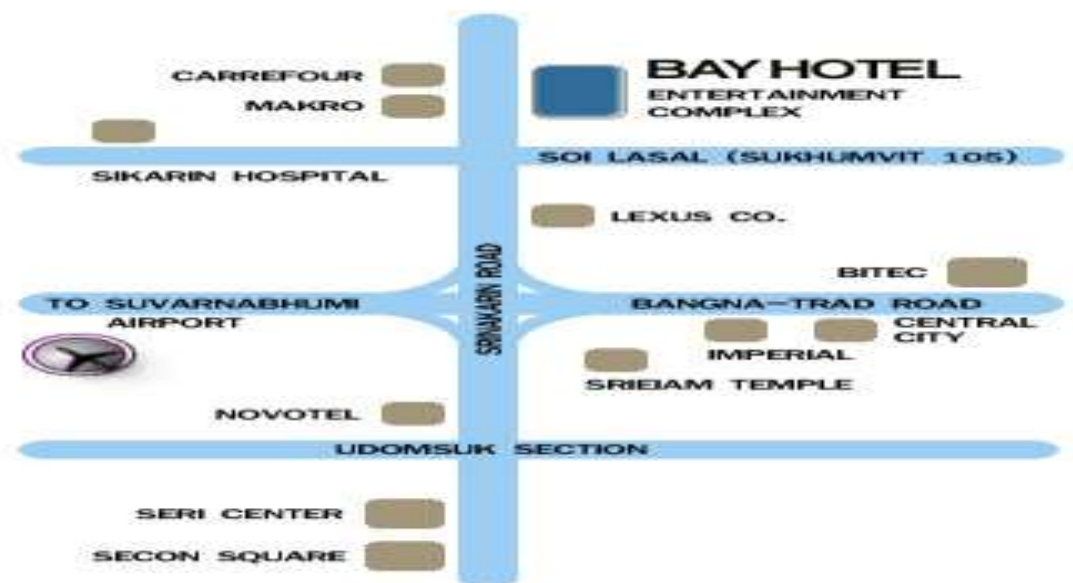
CARREFOUR
MAKRO
BAY HOTEL
ENTERTAINMENT COMPLEX
SIKARIN HOSPITAL
SOI LASAL (SUKHUMVIT 105)
LEXUS CO.
SRINAKARIN ROAD
BITEC
TO SUVARNABHUMI AIRPORT
BANGNA-TRAD ROAD
CENTRAL CITY
IMPERIAL
SRIEIAM TEMPLE
NOVOTEL
UDOMSUK SECTION
SERI CENTER
SECON SQUARE